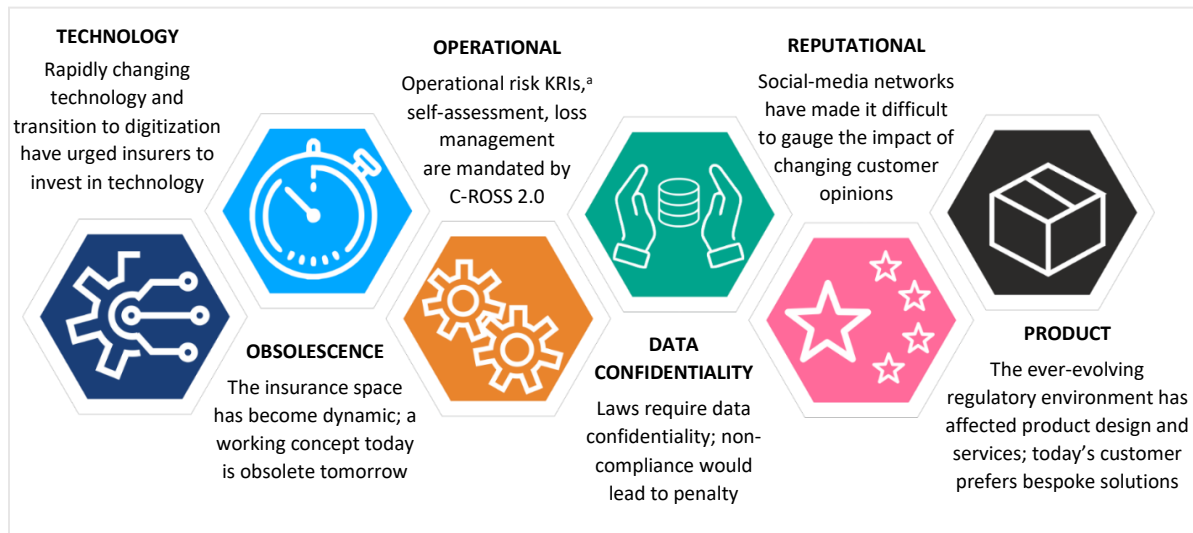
TECHNOLOGY

Rapidly changing technology and transition to digitization have urged insurers to invest in technology

OPERATIONAL

Operational risk KRIs,$^{a}$ self-assessment, loss management are mandated by C-ROSS 2.0

REPUTATIONAL

Social-media networks have made it difficult to gauge the impact of changing customer opinions

OBSOLESCENCE

The insurance space has become dynamic; a working concept today is obsolete tomorrow

DATA CONFIDENTIALITY

Laws require data confidentiality; non-compliance would lead to penalty

PRODUCT

The ever-evolving regulatory environment has affected product design and services; today's customer prefers bespoke solutions